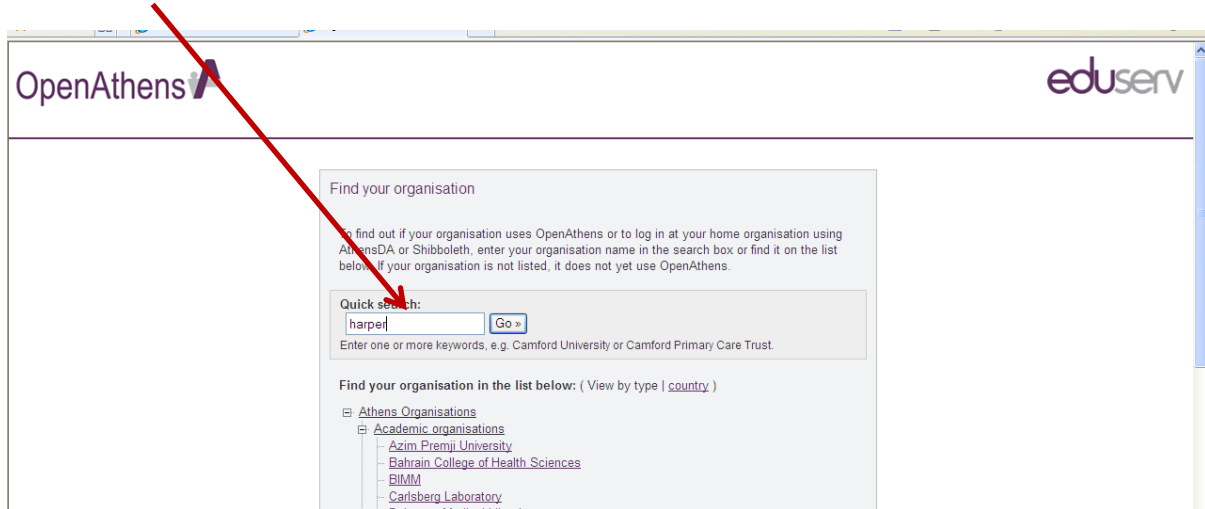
OpenAthens

eduserv

Find your organisation

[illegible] find out if your organisation uses OpenAthens or to log in at your home organisation using A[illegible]nsDA or Shibboleth, enter your organisation name in the search box or find it on the list belo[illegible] If your organisation is not listed, it does not yet use OpenAthens.

Quick sea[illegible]ch:

harper

Go »

Enter one or more keywords, e.g. Camford University or Camford Primary Care Trust.

Find your organisation in the list below: ( View by type | country )

Athens Organisations
Academic organisations
Azim Premji University
Bahrain College of Health Sciences
BIMM
Carlsberg Laboratory
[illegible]